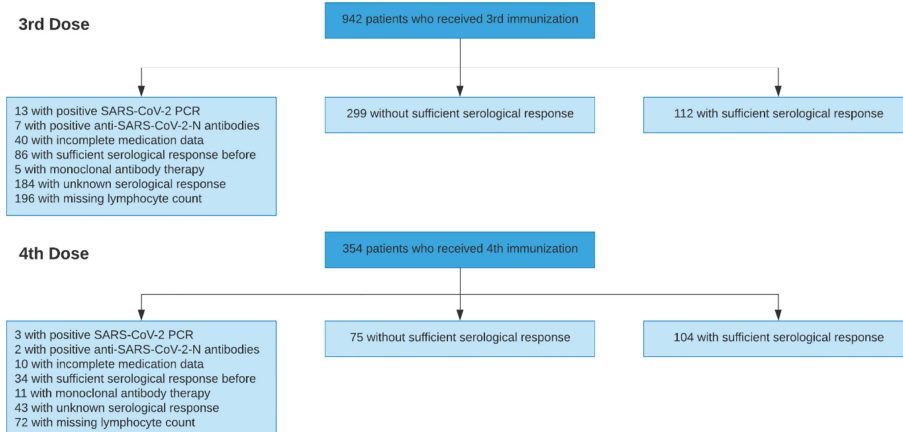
3rd Dose

942 patients who received 3rd immunization

13 with positive SARS-CoV-2 PCR
7 with positive anti-SARS-CoV-2-N antibodies
40 with incomplete medication data
86 with sufficient serological response before
5 with monoclonal antibody therapy
184 with unknown serological response
196 with missing lymphocyte count

299 without sufficient serological response

112 with sufficient serological response

4th Dose

354 patients who received 4th immunization

3 with positive SARS-CoV-2 PCR
2 with positive anti-SARS-CoV-2-N antibodies
10 with incomplete medication data
34 with sufficient serological response before
11 with monoclonal antibody therapy
43 with unknown serological response
72 with missing lymphocyte count

75 without sufficient serological response

104 with sufficient serological response